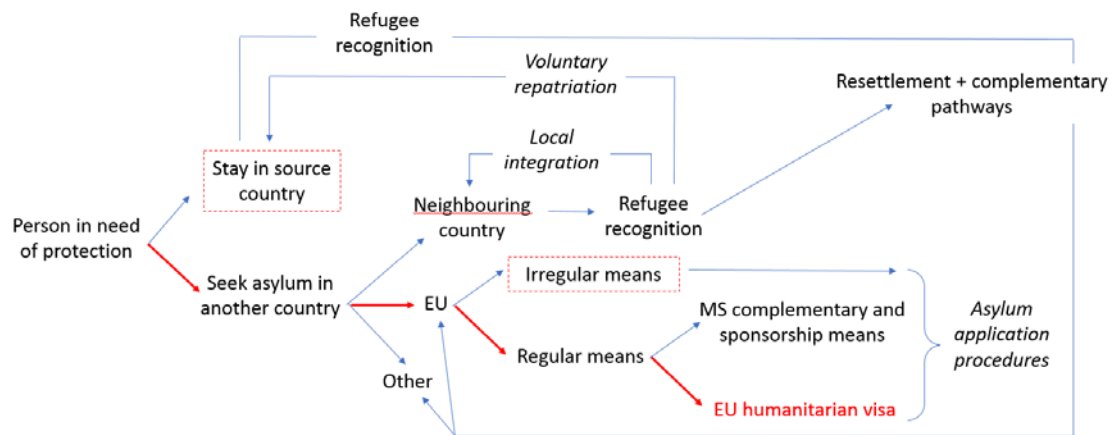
Refugee recognition

Voluntary repatriation

Resettlement + complementary pathways

Local integration

Stay in source country

Person in need of protection

Neighbouring country

Refugee recognition

Seek asylum in another country

EU

Irregular means

MS complementary and sponsorship means

Asylum application procedures

Regular means

Other

EU humanitarian visa